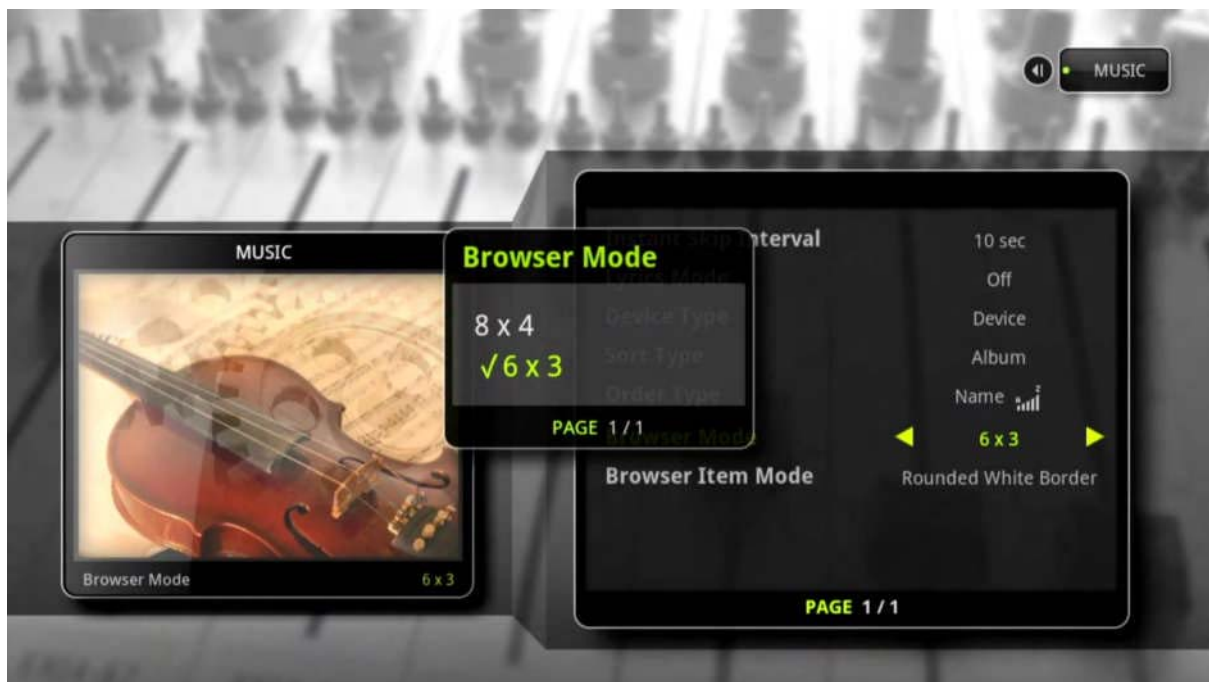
MUSIC

MUSIC

Browser Mode 6 x 3

Browser Mode

8 x 4

√6 x 3

PAGE 1 / 1

Instant Skip Interval 10 sec

Lyrics Mode Off

Device Type Device

Sort Type Album

Order Type Name

Browser Mode 6 x 3

Browser Item Mode Rounded White Border

PAGE 1 / 1